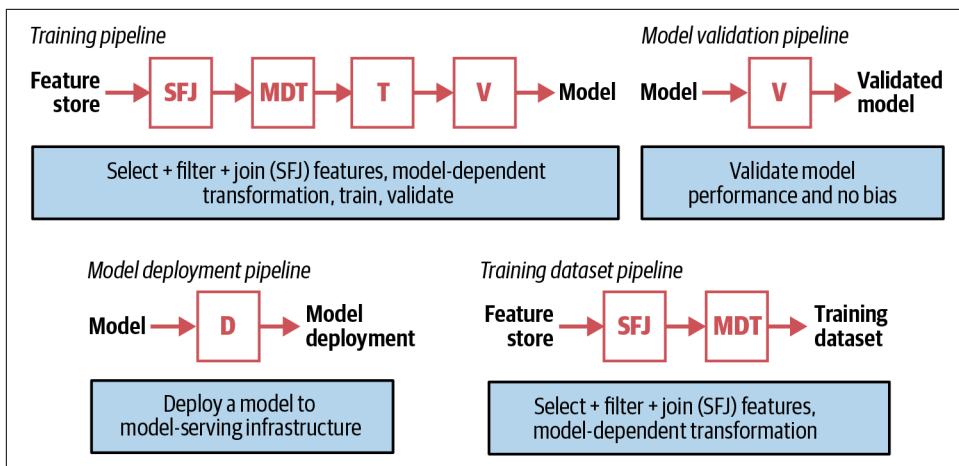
Training pipeline

Feature store SFJ MDT T V Model

Select + filter + join (SFJ) features, model-dependent transformation, train, validate

Model validation pipeline

Model V Validated model

Validate model performance and no bias

Model deployment pipeline

Model D Model deployment

Deploy a model to model-serving infrastructure

Training dataset pipeline

Feature store SFJ MDT Training dataset

Select + filter + join (SFJ) features, model-dependent transformation